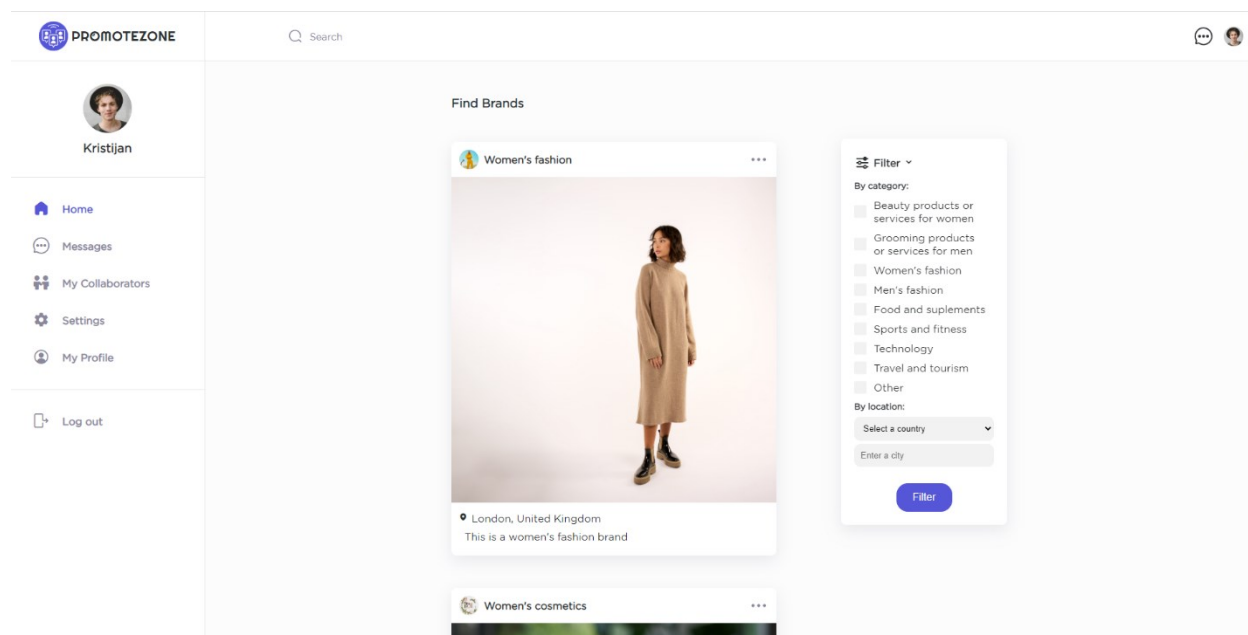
PROMOTEZONE

Search

Kristijan

Home
Messages
My Collaborators
Settings
My Profile

Log out

Find Brands

Women's fashion ...

London, United Kingdom
This is a women's fashion brand

Women's cosmetics ...

Filter
By category:
Beauty products or services for women
Grooming products or services for men
Women's fashion
Men's fashion
Food and suplements
Sports and fitness
Technology
Travel and tourism
Other
By location:
Select a country
Enter a city
Filter